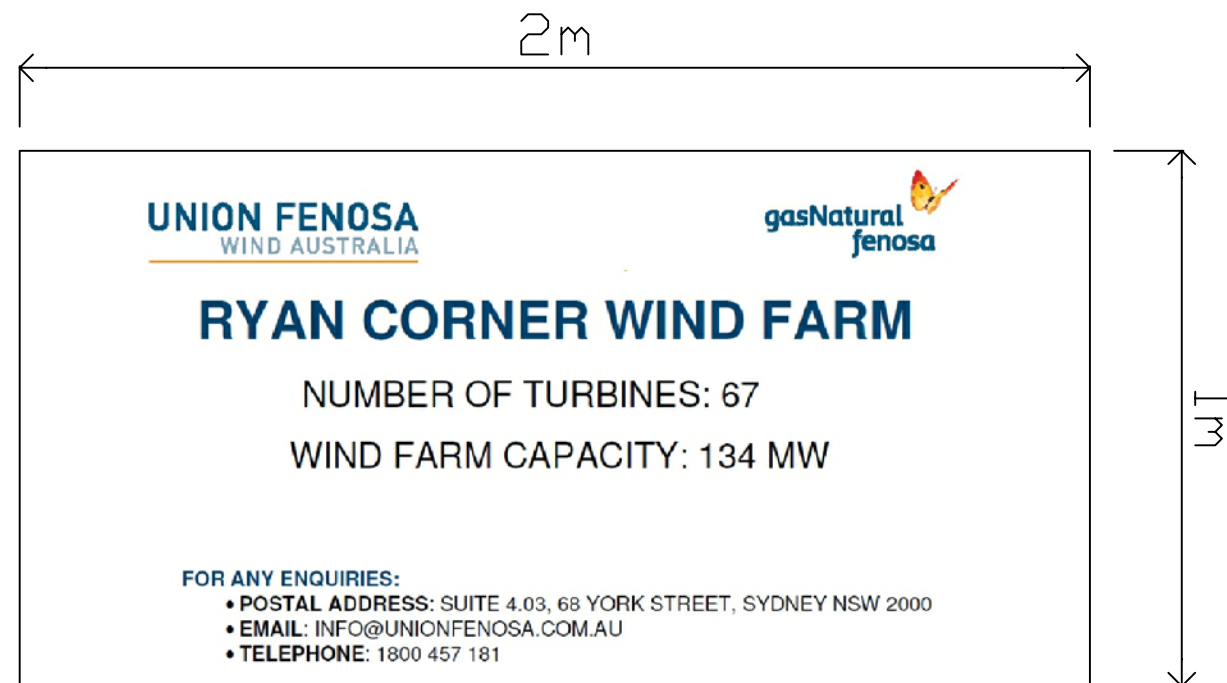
2m

UNION FENOSA
WIND AUSTRALIA

gasNatural
fenosa

RYAN CORNER WIND FARM

NUMBER OF TURBINES: 67

WIND FARM CAPACITY: 134 MW

FOR ANY ENQUIRIES:
• POSTAL ADDRESS: SUITE 4.03, 68 YORK STREET, SYDNEY NSW 2000
• EMAIL: INFO@UNIONFENOSA.COM.AU
• TELEPHONE: 1800 457 181

1m